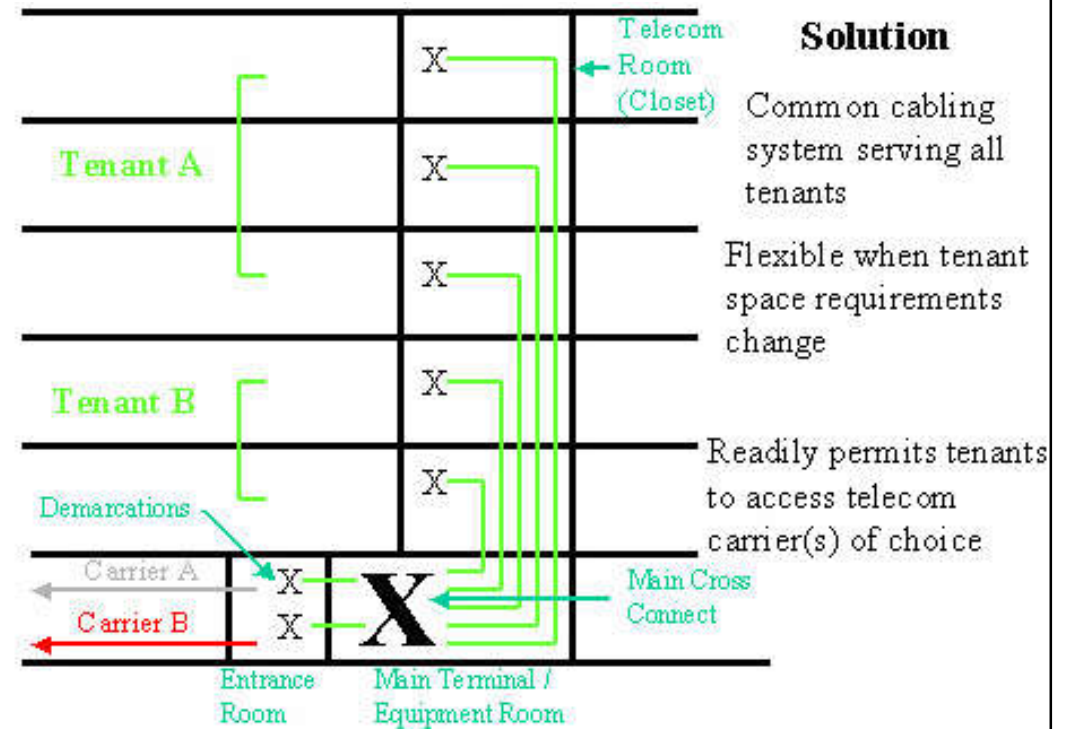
Solution

Telecom Room (Closet)

Common cabling system serving all tenants

Tenant A

Flexible when tenant space requirements change

Tenant B

Readily permits tenants to access telecom carrier(s) of choice

X
X
X
X
X

Demarcations

Carrier A

Carrier B

X
X

X

Main Cross Connect

Entrance Room

Main Terminal / Equipment Room